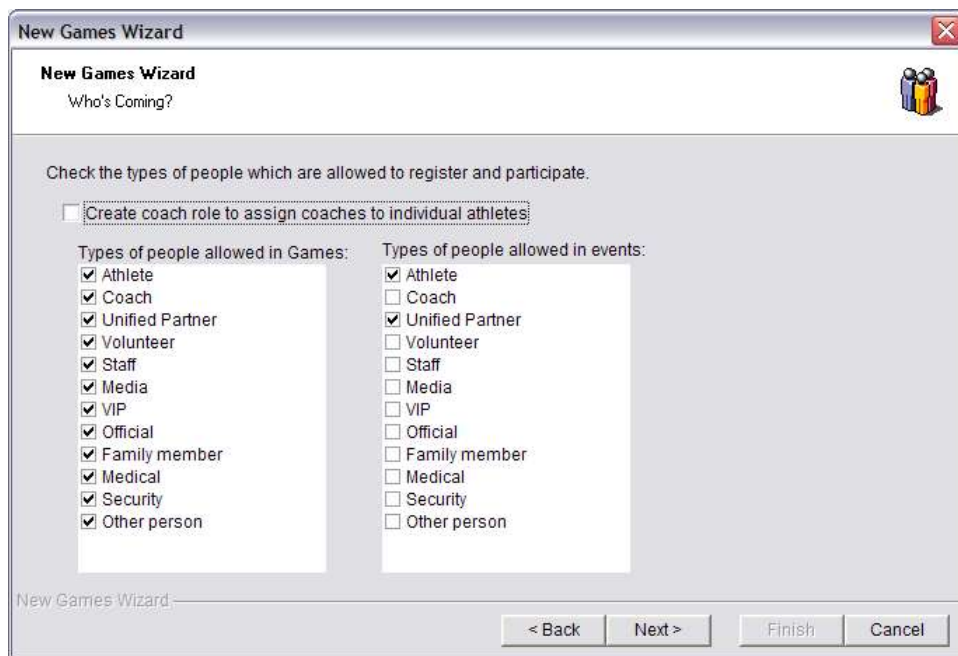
New Games Wizard

New Games Wizard

Who's Coming?

Check the types of people which are allowed to register and participate.

Create coach role to assign coaches to individual athletes

Types of people allowed in Games:
Athlete
Coach
Unified Partner
Volunteer
Staff
Media
VIP
Official
Family member
Medical
Security
Other person

Types of people allowed in events:
Athlete
Coach
Unified Partner
Volunteer
Staff
Media
VIP
Official
Family member
Medical
Security
Other person

New Games Wizard

< Back
Next >
Finish
Cancel